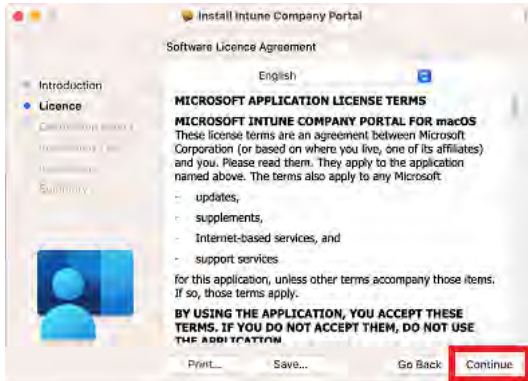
Install Intune Company Portal

Software Licence Agreement

Introduction
Licence
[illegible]
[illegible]
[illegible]
Summary

English

MICROSOFT APPLICATION LICENSE TERMS

MICROSOFT INTUNE COMPANY PORTAL FOR macOS
These license terms are an agreement between Microsoft Corporation (or based on where you live, one of its affiliates) and you. Please read them. They apply to the application named above. The terms also apply to any Microsoft

- updates,
- supplements,
- Internet-based services, and
- support services

for this application, unless other terms accompany those items. If so, those terms apply.

BY USING THE APPLICATION, YOU ACCEPT THESE TERMS. IF YOU DO NOT ACCEPT THEM, DO NOT USE THE APPLICATION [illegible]

Print... Save... Go Back Continue